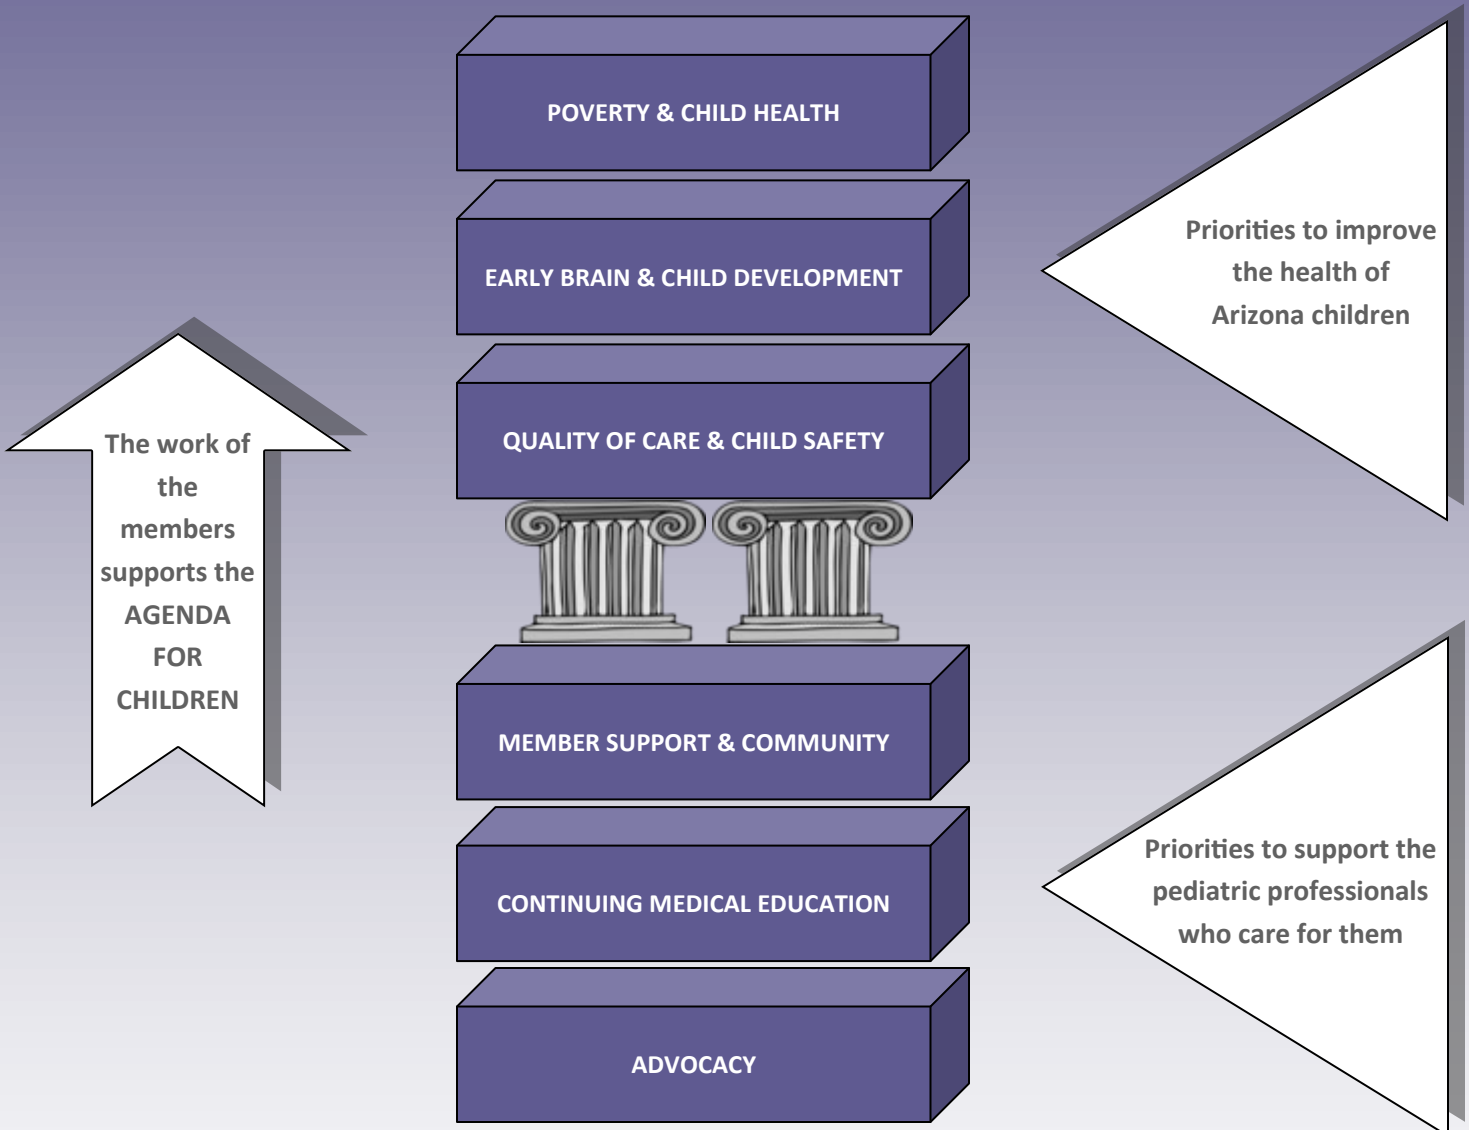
The work of the members supports the AGENDA FOR CHILDREN

POVERTY & CHILD HEALTH

EARLY BRAIN & CHILD DEVELOPMENT

QUALITY OF CARE & CHILD SAFETY

MEMBER SUPPORT & COMMUNITY

CONTINUING MEDICAL EDUCATION

ADVOCACY

Priorities to improve the health of Arizona children

Priorities to support the pediatric professionals who care for them